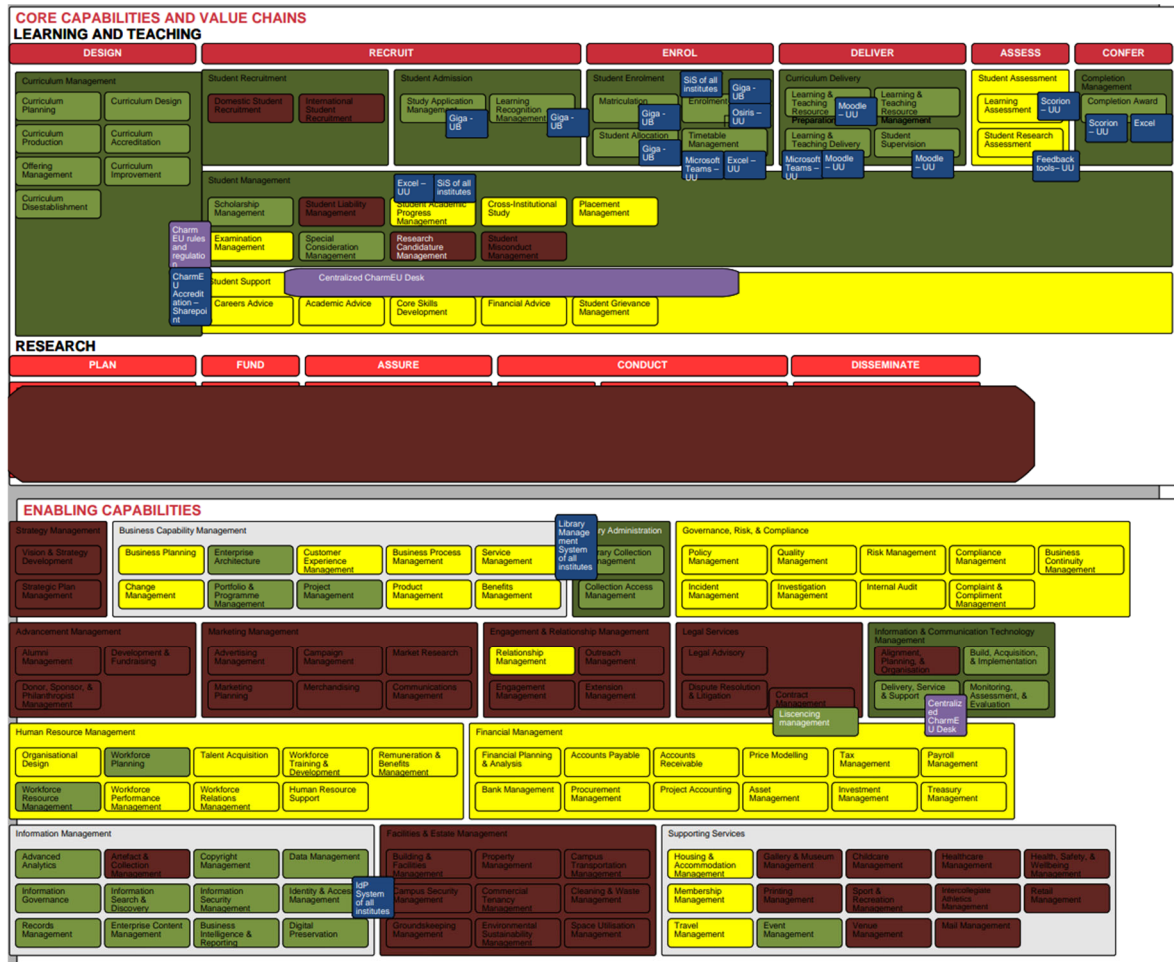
CORE CAPABILITIES AND VALUE CHAINS
LEARNING AND TEACHING

DESIGN
RECRUIT
ENROL
DELIVER
ASSESS
CONFER

Curriculum Management
Curriculum Planning
Curriculum Design
Curriculum Production
Curriculum Accreditation
Offering Management
Curriculum Improvement
Curriculum Disestablishment

Student Recruitment
Domestic Student Recruitment
International Student Recruitment

Student Admission
Study Application Management
Giga - UB
Learning Recognition Management
Giga - UB

Student Enrolment
SiS of all institutes
Giga - UB
Matriculation
Giga - UB
Enrolment
Osiris - UU
Student Allocation
Giga - UB
Timetable Management
Microsoft Teams - UU
Excel - UU

Curriculum Delivery
Learning & Teaching Resource Preparation
Moodle - UU
Learning & Teaching Resource Management
Learning & Teaching Delivery
Microsoft Teams - UU
Moodle - UU
Student Supervision
Moodle - UU

Student Assessment
Learning Assessment
Scorion - UU
Student Research Assessment
Feedback tools- UU

Completion Management
Completion Award
Scorion - UU
Excel

Student Management
Excel - UU
SiS of all institutes
Scholarship Management
Student Liability Management
Student Academic Progress Management
Cross-Institutional Study
Placement Management
Charm EU rules and regulation
Examination Management
Special Consideration Management
Research Candidature Management
Student Misconduct Management
CharmEU Accreditation - Sharepoint
Student Support
Centralized CharmEU Desk
Careers Advice
Academic Advice
Core Skills Development
Financial Advice
Student Grievance Management

RESEARCH
PLAN
FUND
ASSURE
CONDUCT
DISSEMINATE

ENABLING CAPABILITIES

Strategy Management
Vision & Strategy Development
Strategic Plan Management

Business Capability Management
Business Planning
Enterprise Architecture
Customer Experience Management
Business Process Management
Service Management
Change Management
Portfolio & Programme Management
Project Management
Product Management
Benefits Management

Library Management System of all institutes
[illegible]ary Administration
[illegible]ary Collection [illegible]agement
Collection Access Management

Governance, Risk, & Compliance
Policy Management
Quality Management
Risk Management
Compliance Management
Business Continuity Management
Incident Management
Investigation Management
Internal Audit
Complaint & Compliment Management

Advancement Management
Alumni Management
Development & Fundraising
Donor, Sponsor, & Philanthropist Management

Marketing Management
Advertising Management
Campaign Management
Market Research
Marketing Planning
Merchandising
Communications Management

Engagement & Relationship Management
Relationship Management
Outreach Management
Engagement Management
Extension Management

Legal Services
Legal Advisory
Dispute Resolution & Litigation
Contract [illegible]
Liscencing management

Information & Communication Technology Management
Alignment, Planning, & Organisation
Build, Acquisition, & Implementation
Delivery, Service & Support
Centralized CharmEU Desk
Monitoring, Assessment, & Evaluation

Human Resource Management
Organisational Design
Workforce Planning
Talent Acquisition
Workforce Training & Development
Remuneration & Benefits Management
Workforce Resource Management
Workforce Performance Management
Workforce Relations Management
Human Resource Support

Financial Management
Financial Planning & Analysis
Accounts Payable
Accounts Receivable
Price Modelling
Tax Management
Payroll Management
Bank Management
Procurement Management
Project Accounting
Asset Management
Investment Management
Treasury Management

Information Management
Advanced Analytics
Artefact & Collection Management
Copyright Management
Data Management
Information Governance
Information Search & Discovery
Information Security Management
Identity & Access Management
IdP System of all institutes
Records Management
Enterprise Content Management
Business Intelligence & Reporting
Digital Preservation

Facilities & Estate Management
Building & Facilities Management
Property Management
Campus Transportation Management
Campus Security Management
Commercial Tenancy Management
Cleaning & Waste Management
Groundskeeping Management
Environmental Sustainability Management
Space Utilisation Management

Supporting Services
Housing & Accommodation Management
Gallery & Museum Management
Childcare Management
Healthcare Management
Health, Safety, & Wellbeing Management
Membership Management
Printing Management
Sport & Recreation Management
Intercollegiate Athletics Management
Retail Management
Travel Management
Event Management
Venue Management
Mail Management